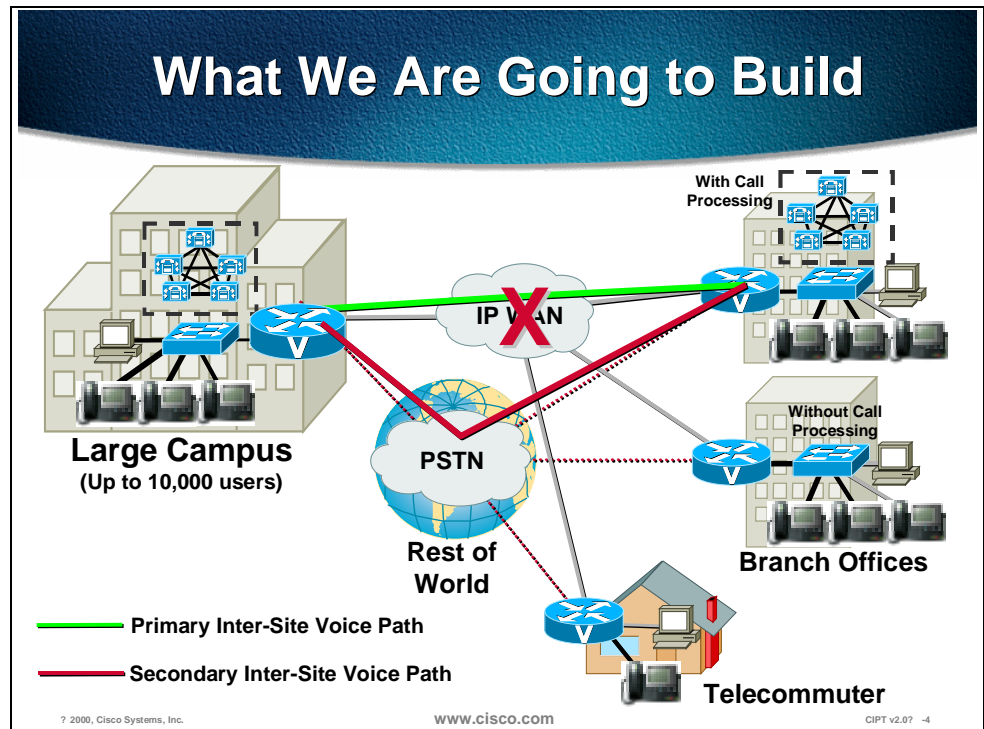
What We Are Going to Build

With Call Processing

IP WAN

Large Campus
(Up to 10,000 users)

PSTN

Without Call Processing

Rest of World

Branch Offices

Primary Inter-Site Voice Path

Secondary Inter-Site Voice Path

Telecommuter

? 2000, Cisco Systems, Inc.

www.cisco.com

CIPT v2.0? -4